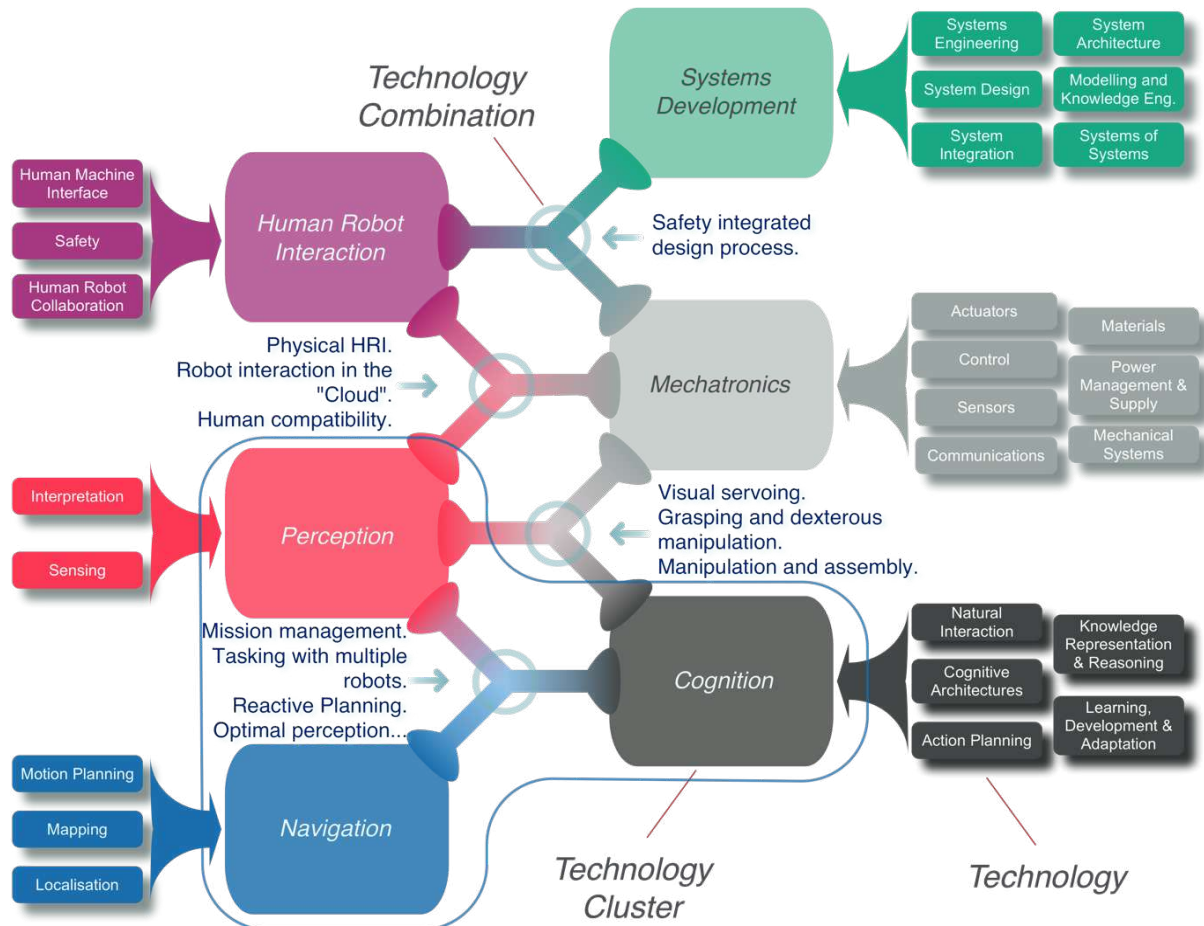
Technology Combination

Systems Development

Systems Engineering

System Architecture

System Design

Modelling and Knowledge Eng.

System Integration

Systems of Systems

Human Machine Interface

Safety

Human Robot Collaboration

Human Robot Interaction

Safety integrated design process.

Physical HRI.
Robot interaction in the "Cloud".
Human compatibility.

Mechatronics

Actuators

Control

Sensors

Communications

Materials

Power Management & Supply

Mechanical Systems

Interpretation

Sensing

Perception

Visual servoing.
Grasping and dexterous manipulation.
Manipulation and assembly.

Mission management.
Tasking with multiple robots.
Reactive Planning.
Optimal perception...

Cognition

Natural Interaction

Cognitive Architectures

Action Planning

Knowledge Representation & Reasoning

Learning, Development & Adaptation

Motion Planning

Mapping

Localisation

Navigation

Technology Cluster

Technology